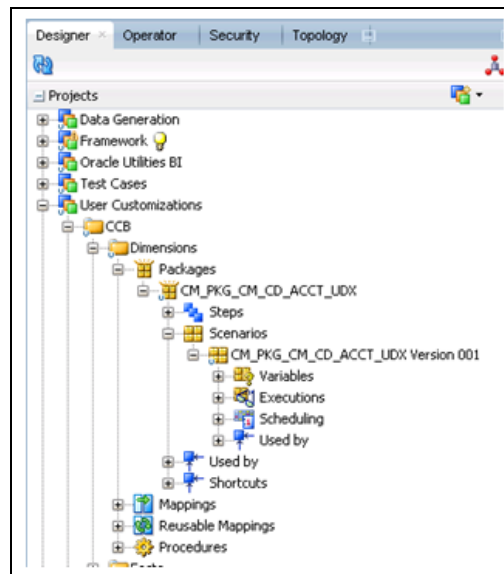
Designer × Operator Security Topology

Projects

Data Generation
Framework
Oracle Utilities BI
Test Cases
User Customizations
CCB
Dimensions
Packages
CM_PKG_CM_CD_ACCT_UDX
Steps
Scenarios
CM_PKG_CM_CD_ACCT_UDX Version 001
Variables
Executions
Scheduling
Used by
Used by
Shortcuts
Mappings
Reusable Mappings
Procedures
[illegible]